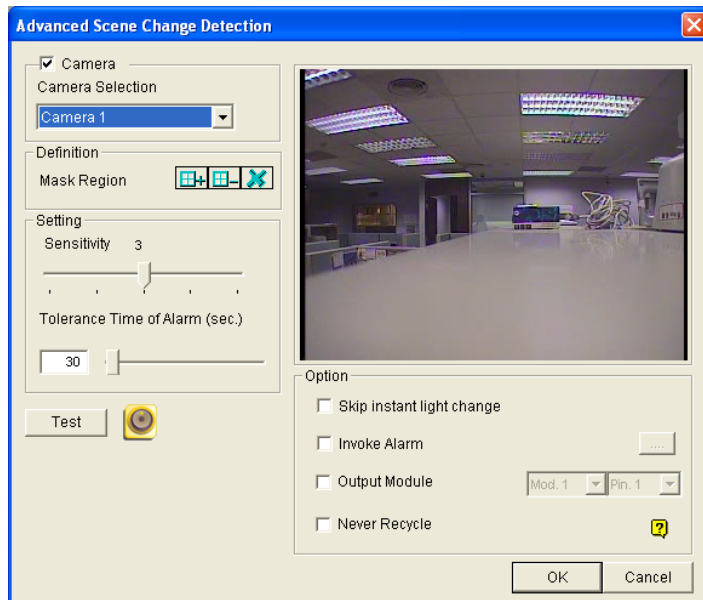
Advanced Scene Change Detection

Camera

Camera Selection

Camera 1

Definition

Mask Region

Setting

Sensitivity 3

Tolerance Time of Alarm (sec.)

30

Test

Option

Skip instant light change

Invoke Alarm

....

Output Module

Mod. 1

Pin. 1

Never Recycle

OK

Cancel